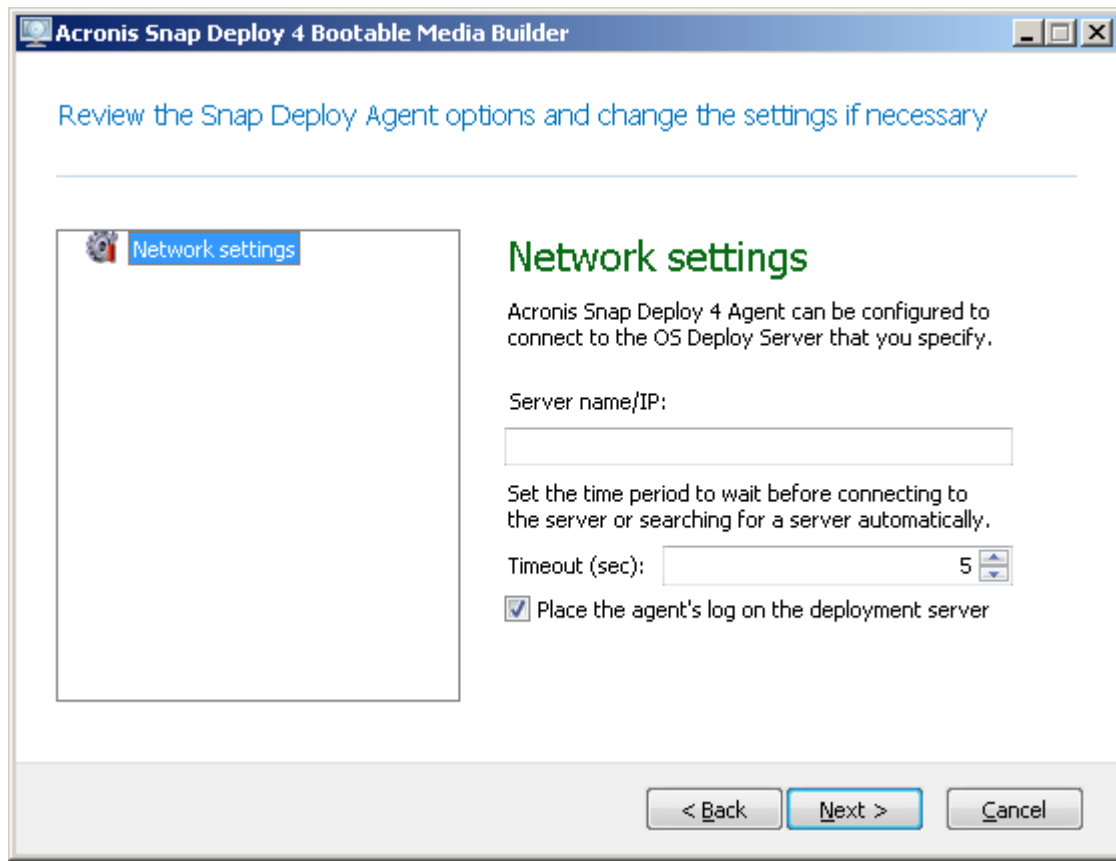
Acronis Snap Deploy 4 Bootable Media Builder

Review the Snap Deploy Agent options and change the settings if necessary

Network settings

Network settings

Acronis Snap Deploy 4 Agent can be configured to connect to the OS Deploy Server that you specify.

Server name/IP:

Set the time period to wait before connecting to the server or searching for a server automatically.

Timeout (sec): 5

Place the agent's log on the deployment server

< Back

Next >

Cancel